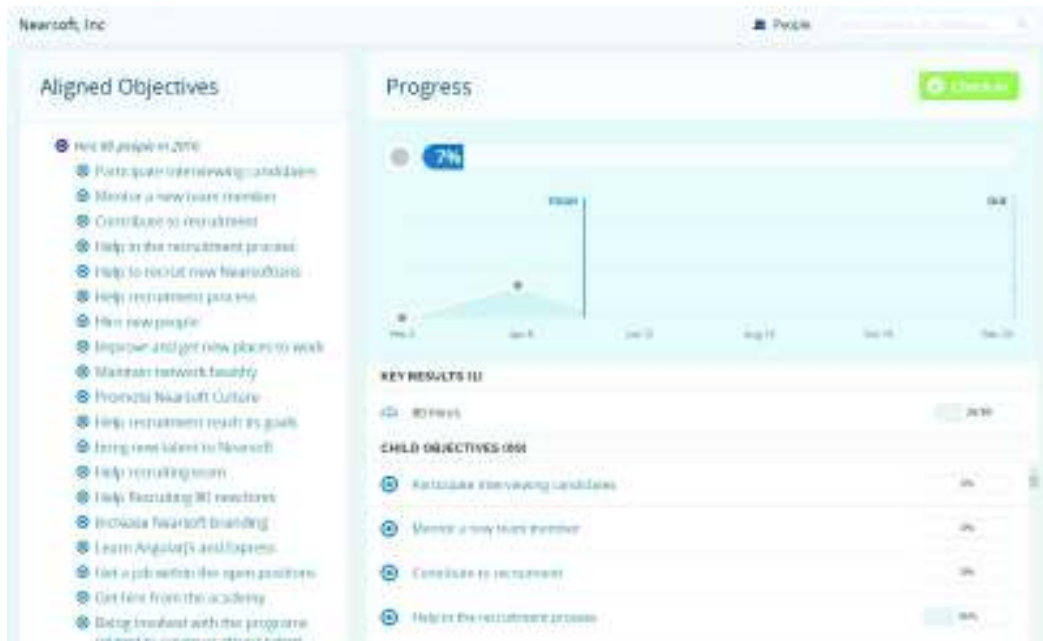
Nearsoft, Inc

People

Aligned Objectives

Hire 80 people in 2016

Participate interviewing candidates

Mentor a new team member

Contribute to recruitment

Help in the recruitment process

Help to recruit new Nearsoftians

Help recruitment process

Hire new people

Improve and get new places to work

Maintain network healthy

Promote Nearsoft Culture

Help recruitment reach its goals

Bring new talent to Nearsoft

Help recruiting team

Help Recruiting 80 nearshore

Increase Nearsoft branding

Learn AngularJS and Express

Get a job within the open positions

Get hire from the academy

Being involved with the programs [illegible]

Progress

Checkin

7%

TODAY

END

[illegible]

KEY RESULTS (1)

80 Hires

CHILD OBJECTIVES (88)

Participate interviewing candidates

0%

Mentor a new team member

0%

Contribute to recruitment

0%

Help in the recruitment process

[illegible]